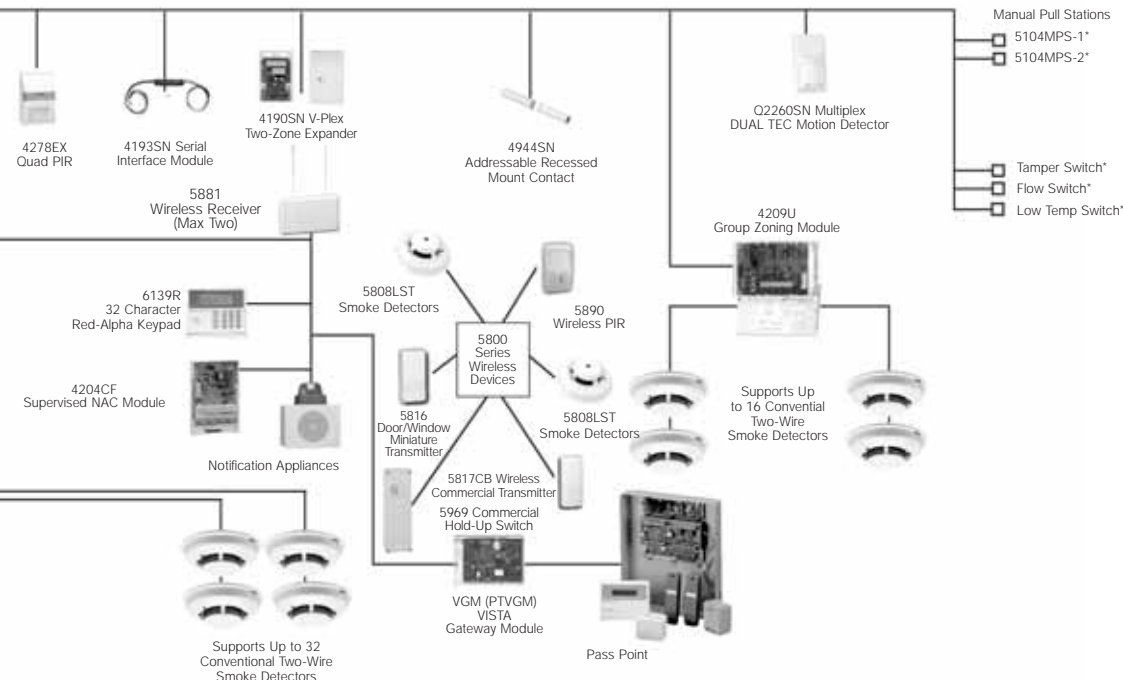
Manual Pull Stations
5104MPS-1*
5104MPS-2*

4278EX
Quad PIR

4193SN Serial
Interface Module

4190SN V-Plex
Two-Zone Expander

4944SN
Addressable Recessed
Mount Contact

Q2260SN Multiplex
DUAL TEC Motion Detector

Tamper Switch*
Flow Switch*
Low Temp Switch*

5881
Wireless Receiver
(Max Two)

4209U
Group Zoning Module

5808LST
Smoke Detectors

5890
Wireless PIR

6139R
32 Character
Red-Alpha Keypad

5800
Series
Wireless
Devices

4204CF
Supervised NAC Module

5816
Door/Window
Miniature
Transmitter

5808LST
Smoke Detectors

Supports Up
to 16 Convential
Two-Wire
Smoke Detectors

Notification Appliances

5817CB Wireless
Commercial Transmitter

5969 Commercial
Hold-Up Switch

VGM (PTVGM)
VISTA
Gateway Module

Pass Point

Supports Up to 32
Conventional Two-Wire
Smoke Detectors